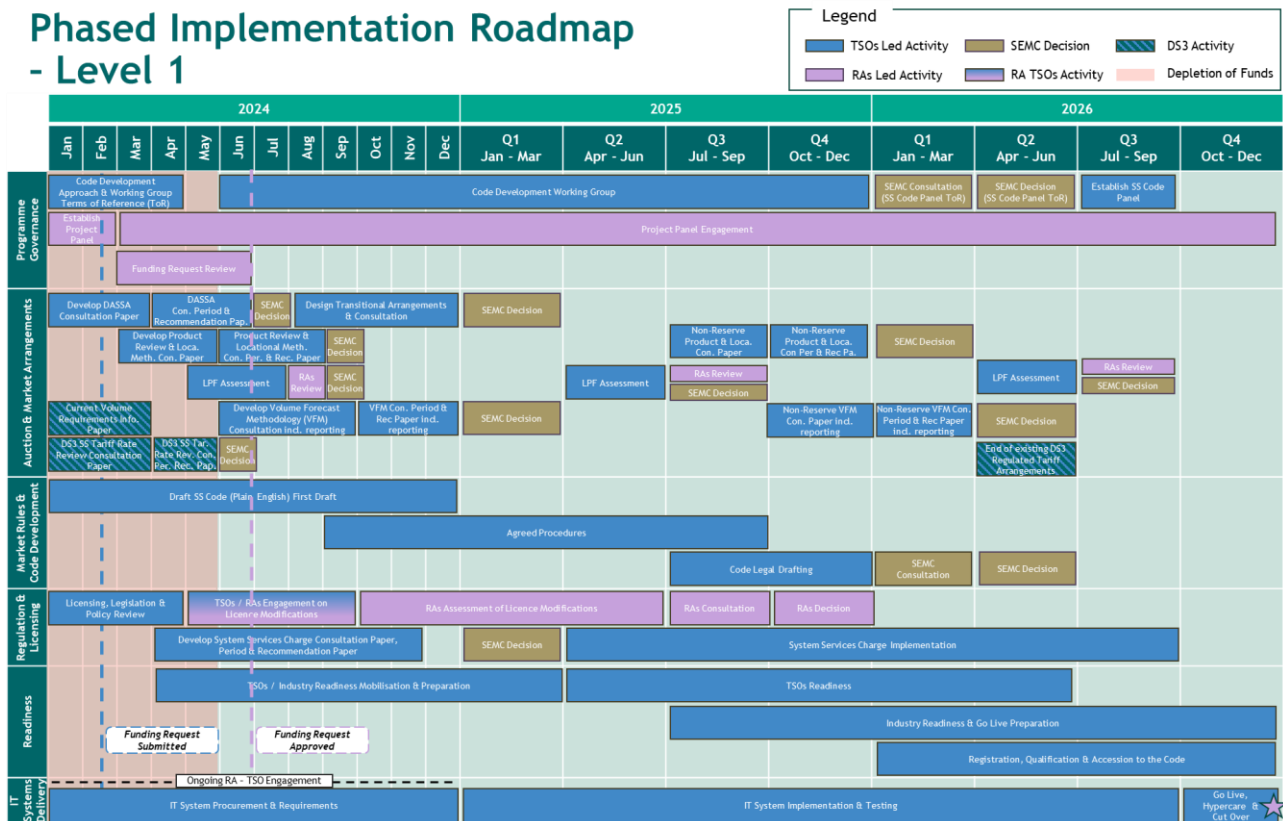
Phased Implementation Roadmap – Level 1

Legend
TSOs Led Activity
SEMC Decision
DS3 Activity
RAs Led Activity
RA TSOs Activity
Depletion of Funds

2024
2025
2026

Jan
Feb
Mar
Apr
May
Jun
Jul
Aug
Sep
Oct
Nov
Dec
Q1 Jan - Mar
Q2 Apr - Jun
Q3 Jul - Sep
Q4 Oct - Dec
Q1 Jan - Mar
Q2 Apr - Jun
Q3 Jul - Sep
Q4 Oct - Dec

Programme Governance
Code Development Approach & Working Group Terms of Reference (ToR)
Code Development Working Group
SEMC Consultation (SS Code Panel ToR)
SEMC Decision (SS Code Panel ToR)
Establish SS Code Panel
Establish Project Panel
Project Panel Engagement
Funding Request Review

Auction & Market Arrangements
Develop DASSA Consultation Paper
DASSA Con. Period & Recommendation Pap.
SEMC Decision
Design Transitional Arrangements & Consultation
SEMC Decision
Develop Product Review & Loca. Meth. Con. Paper
Product Review & Locational Meth. Con. Per. & Rec. Paper
SEMC Decision
Non-Reserve Product & Loca. Con. Paper
Non-Reserve Product & Loca. Con Per & Rec Pa.
SEMC Decision
LPF Assessment
RAs Review
SEMC Decision
LPF Assessment
RAs Review
SEMC Decision
LPF Assessment
RAs Review
SEMC Decision
Current Volume Requirements Info. Paper
Develop Volume Forecast Methodology (VFM) Consultation incl. reporting
VFM Con. Period & Rec Paper incl. reporting
SEMC Decision
Non-Reserve VFM Con. Paper incl. reporting
Non-Reserve VFM Con. Period & Rec Paper incl. reporting
SEMC Decision
DS3 SS Tariff Rate Review Consultation Paper
DS3 SS Tar. Rate Rev. Con. Per. Rec. Pap.
SEMC Decision
End of existing DS3 Regulated Tariff Arrangements

Market Rules & Code Development
Draft SS Code (Plain English) First Draft
Agreed Procedures
Code Legal Drafting
SEMC Consultation
SEMC Decision

Regulation & Licensing
Licensing, Legislation & Policy Review
TSOs / RAs Engagement on Licence Modifications
RAs Assessment of Licence Modifications
RAs Consultation
RAs Decision
Develop System Services Charge Consultation Paper, Period & Recommendation Paper
SEMC Decision
System Services Charge Implementation

Readiness
TSOs / Industry Readiness Mobilisation & Preparation
TSOs Readiness
Industry Readiness & Go Live Preparation
Funding Request Submitted
Funding Request Approved
Registration, Qualification & Accession to the Code
Ongoing RA - TSO Engagement

IT Systems Delivery
IT System Procurement & Requirements
IT System Implementation & Testing
Go Live, Hypercare & Cut Over